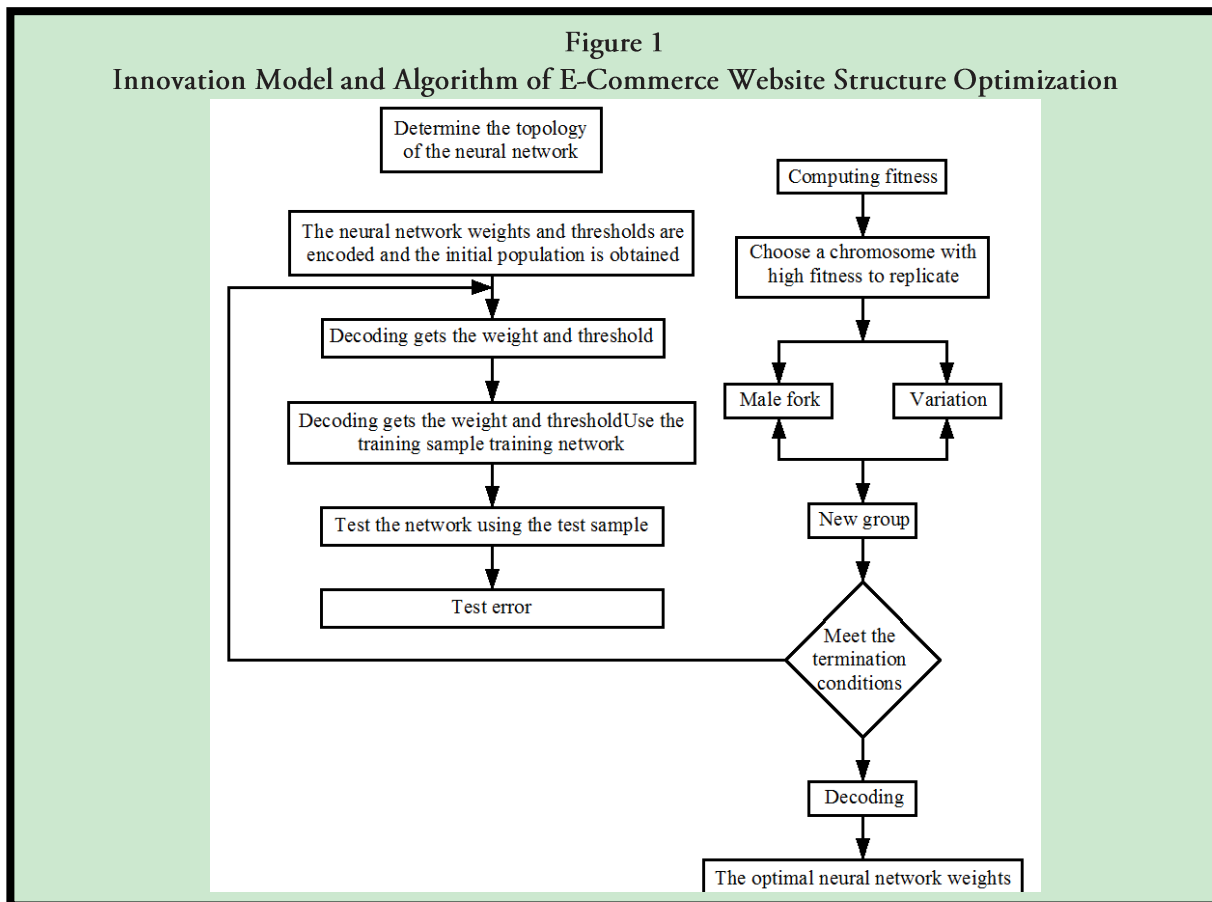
Figure 1
Innovation Model and Algorithm of E-Commerce Website Structure Optimization

Determine the topology of the neural network

The neural network weights and thresholds are encoded and the initial population is obtained

Decoding gets the weight and threshold

Decoding gets the weight and thresholdUse the training sample training network

Test the network using the test sample

Test error

Computing fitness

Choose a chromosome with high fitness to replicate

Male fork

Variation

New group

Meet the termination conditions

Decoding

The optimal neural network weights